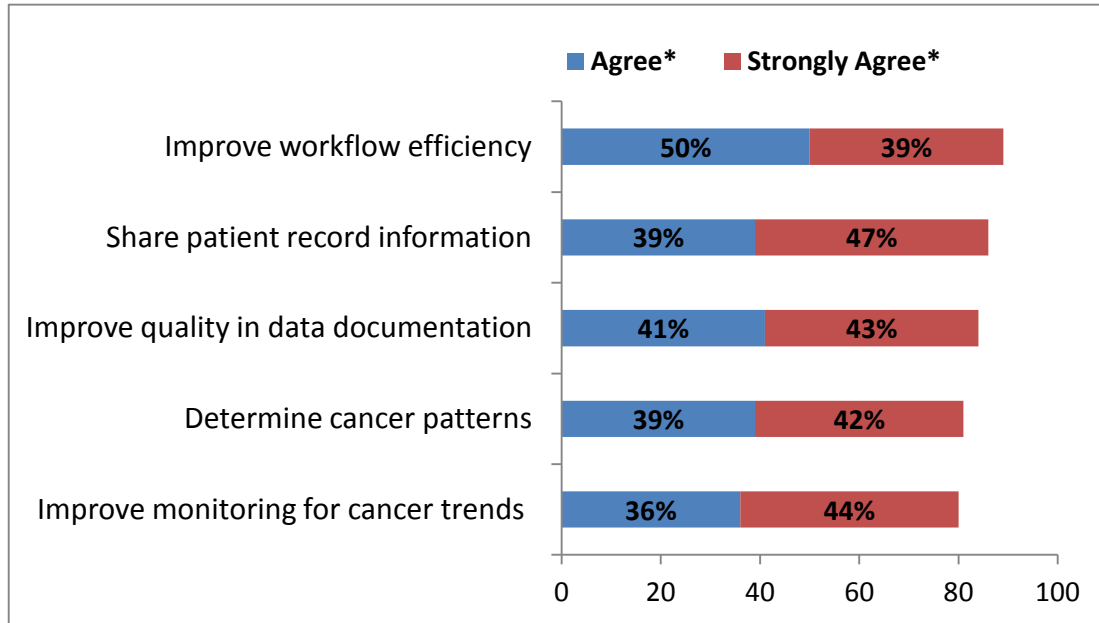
Agree* Strongly Agree*

Improve workflow efficiency 50% 39%

Share patient record information 39% 47%

Improve quality in data documentation 41% 43%

Determine cancer patterns 39% 42%

Improve monitoring for cancer trends 36% 44%

0 20 40 60 80 100